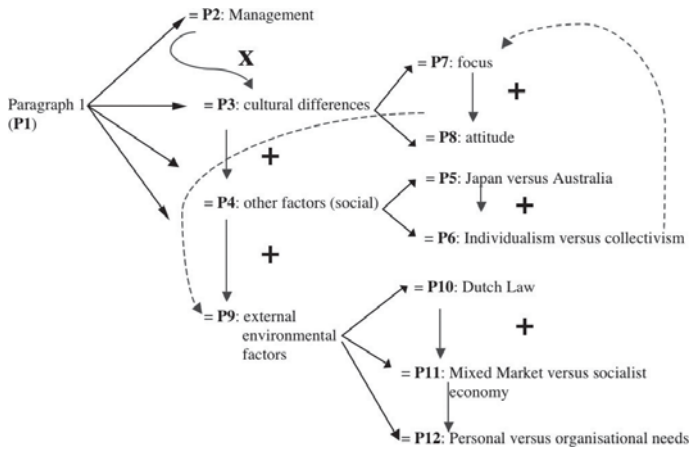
Paragraph 1 (**P1**)

= **P2**: Management

X

= **P3**: cultural differences

= **P7**: focus

+

= **P8**: attitude

+

= **P4**: other factors (social)

= **P5**: Japan versus Australia

+

= **P6**: Individualism versus collectivism

+

= **P9**: external environmental factors

= **P10**: Dutch Law

+

= **P11**: Mixed Market versus socialist economy

= **P12**: Personal versus organisational needs